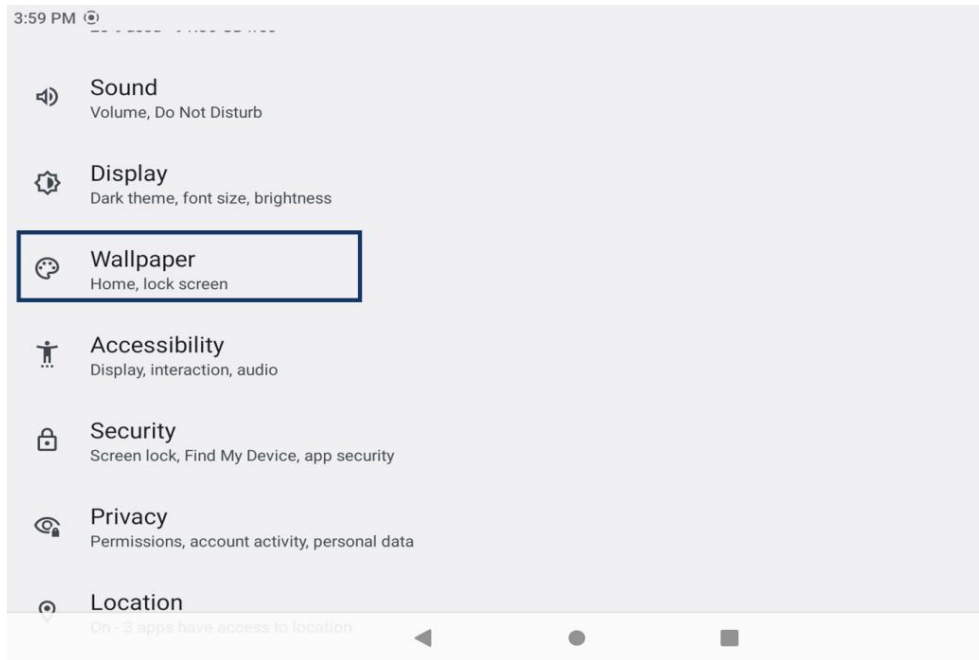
3:59 PM

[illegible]

Sound
Volume, Do Not Disturb

Display
Dark theme, font size, brightness

Wallpaper
Home, lock screen

Accessibility
Display, interaction, audio

Security
Screen lock, Find My Device, app security

Privacy
Permissions, account activity, personal data

Location
On - 3 apps have access to location